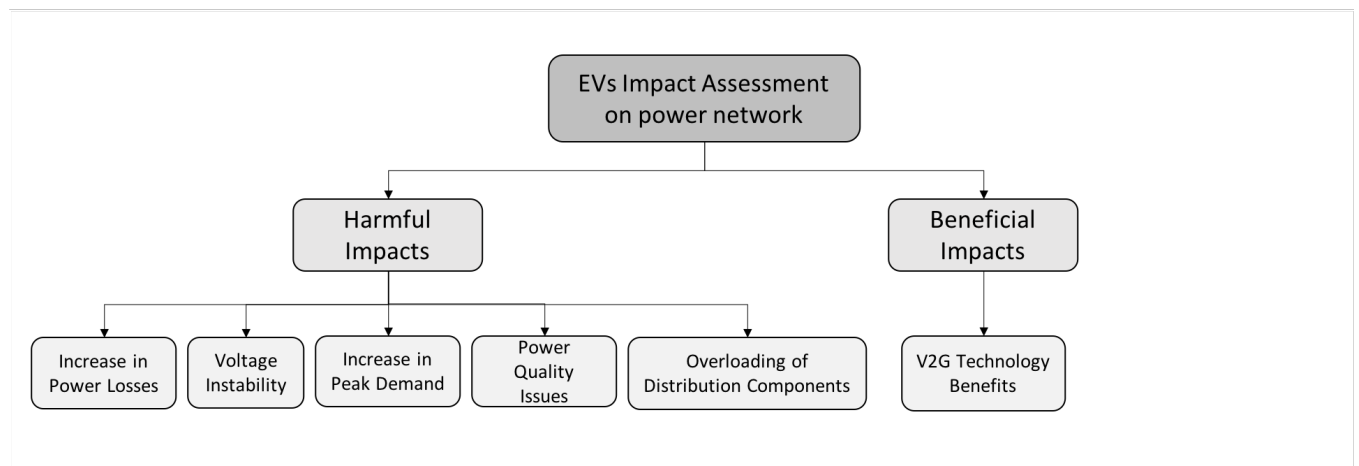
EVs Impact Assessment on power network

Harmful Impacts

Beneficial Impacts

Increase in Power Losses

Voltage Instability

Increase in Peak Demand

Power Quality Issues

Overloading of Distribution Components

V2G Technology Benefits